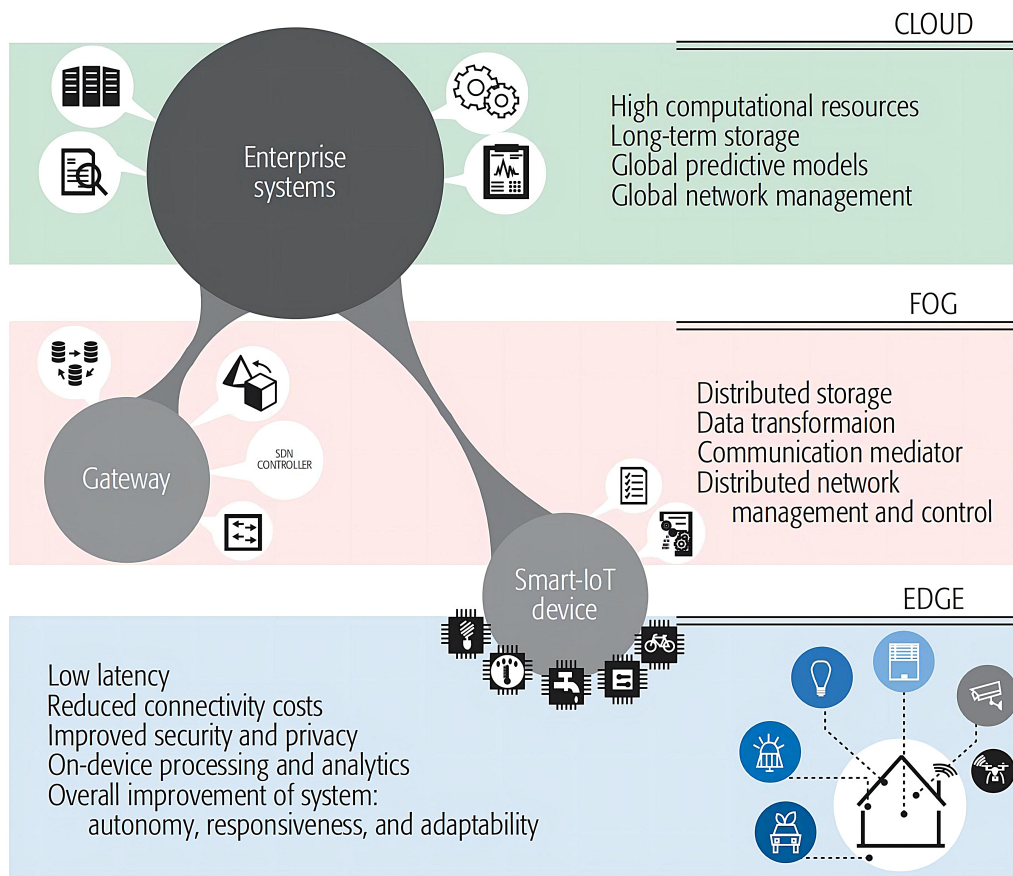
CLOUD

Enterprise systems

High computational resources
Long-term storage
Global predictive models
Global network management

FOG

Gateway

SDN CONTROLLER

Distributed storage
Data transformaion
Communication mediator
Distributed network management and control

Smart-IoT device

EDGE

Low latency
Reduced connectivity costs
Improved security and privacy
On-device processing and analytics
Overall improvement of system: autonomy, responsiveness, and adaptability